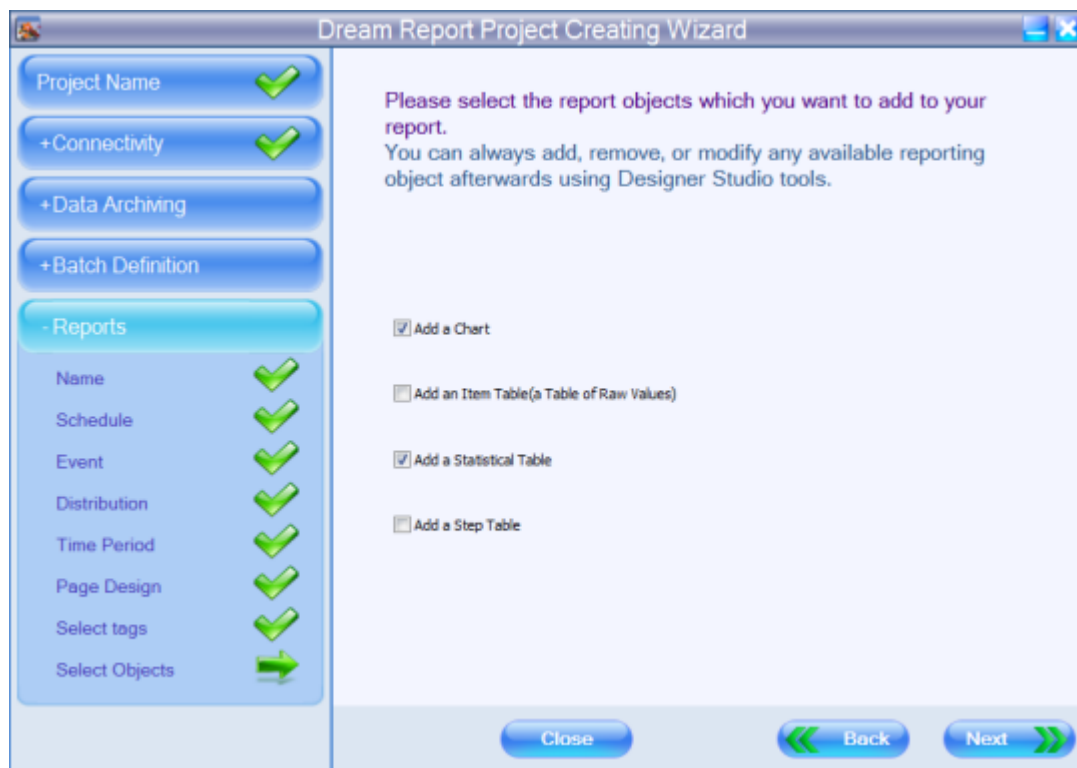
Dream Report Project Creating Wizard

Project Name

+Connectivity

+Data Archiving

+Batch Definition

- Reports

Name

Schedule

Event

Distribution

Time Period

Page Design

Select tags

Select Objects

Please select the report objects which you want to add to your report.
You can always add, remove, or modify any available reporting object afterwards using Designer Studio tools.

Add a Chart

Add an Item Table(a Table of Raw Values)

Add a Statistical Table

Add a Step Table

Close

Back

Next